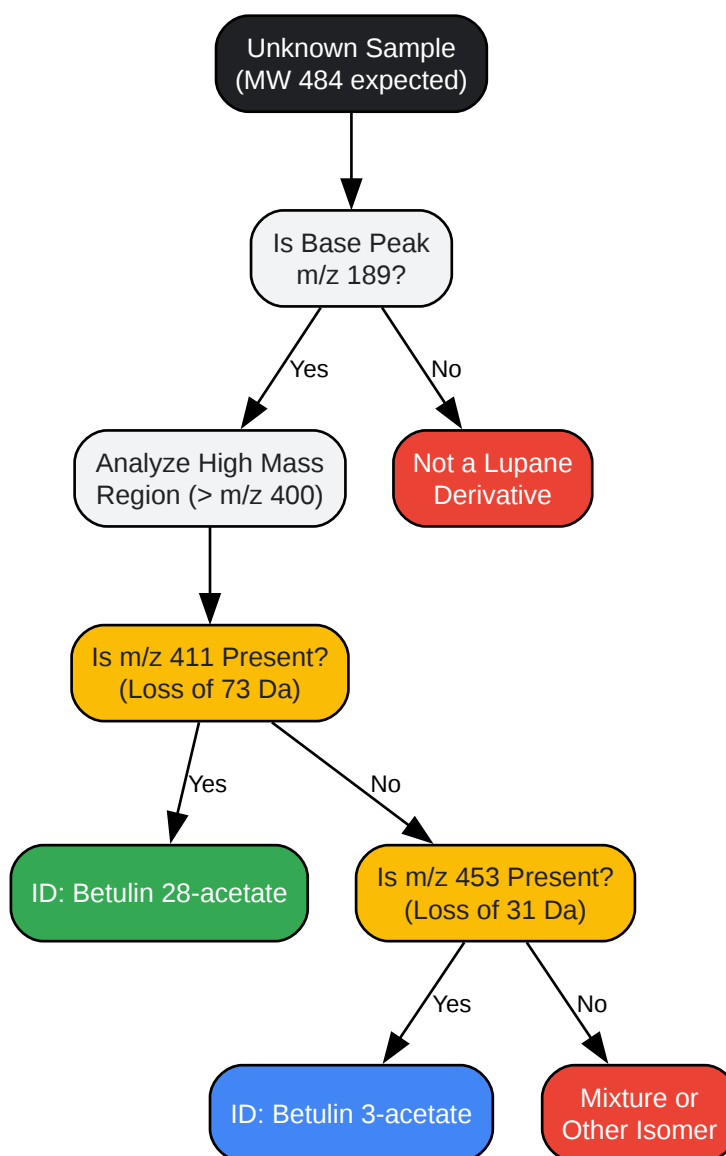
Unknown Sample
(MW 484 expected)

Is Base Peak
m/z 189?

Yes

No

Analyze High Mass
Region (> m/z 400)

Not a Lupane
Derivative

Is m/z 411 Present?
(Loss of 73 Da)

Yes

No

ID: Betulin 28-acetate

Is m/z 453 Present?
(Loss of 31 Da)

Yes

No

ID: Betulin 3-acetate

Mixture or
Other Isomer